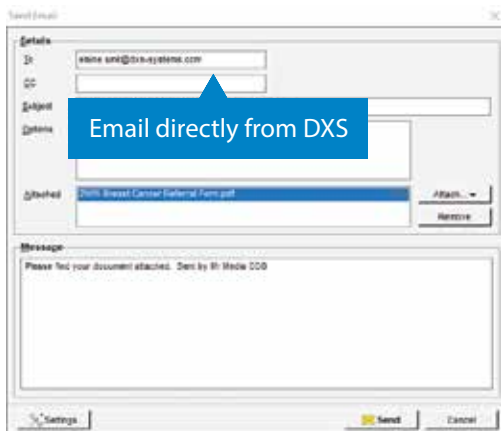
Send Email

Details

To elaine.smit@dxs-systems.com

CC

Subject

Options

Email directly from DXS

Attached 2WW Breast Cancer Referral Form.pdf

Attach...

Remove

Message

Please find your document attached. Sent by Mr Media DDB

Settings

Send

Cancel